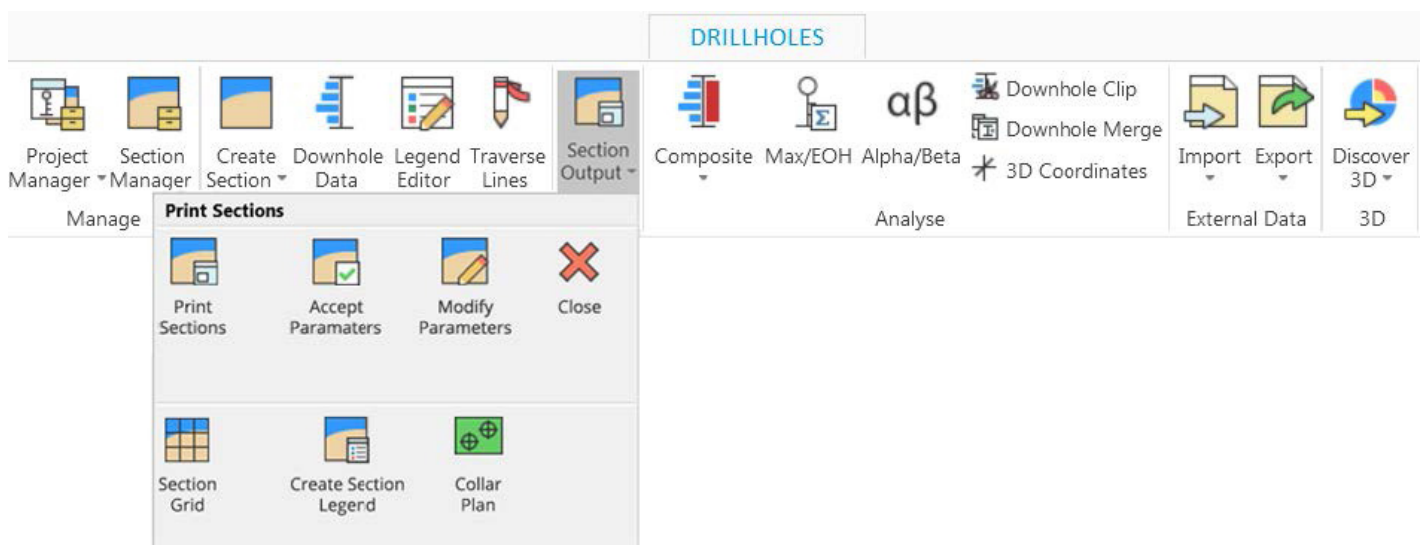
DRILLHOLES

Project Manager
Section Manager
Manage

Create Section
Downhole Data
Legend Editor
Traverse Lines
Section Output

Print Sections

Print Sections
Accept Paramaters
Modify Parameters
Close

Section Grid
Create Section Legerd
Collar Plan

Composite
Max/EOH
Alpha/Beta
Downhole Clip
Downhole Merge
3D Coordinates
Analyse

Import
Export
External Data

Discover 3D
3D